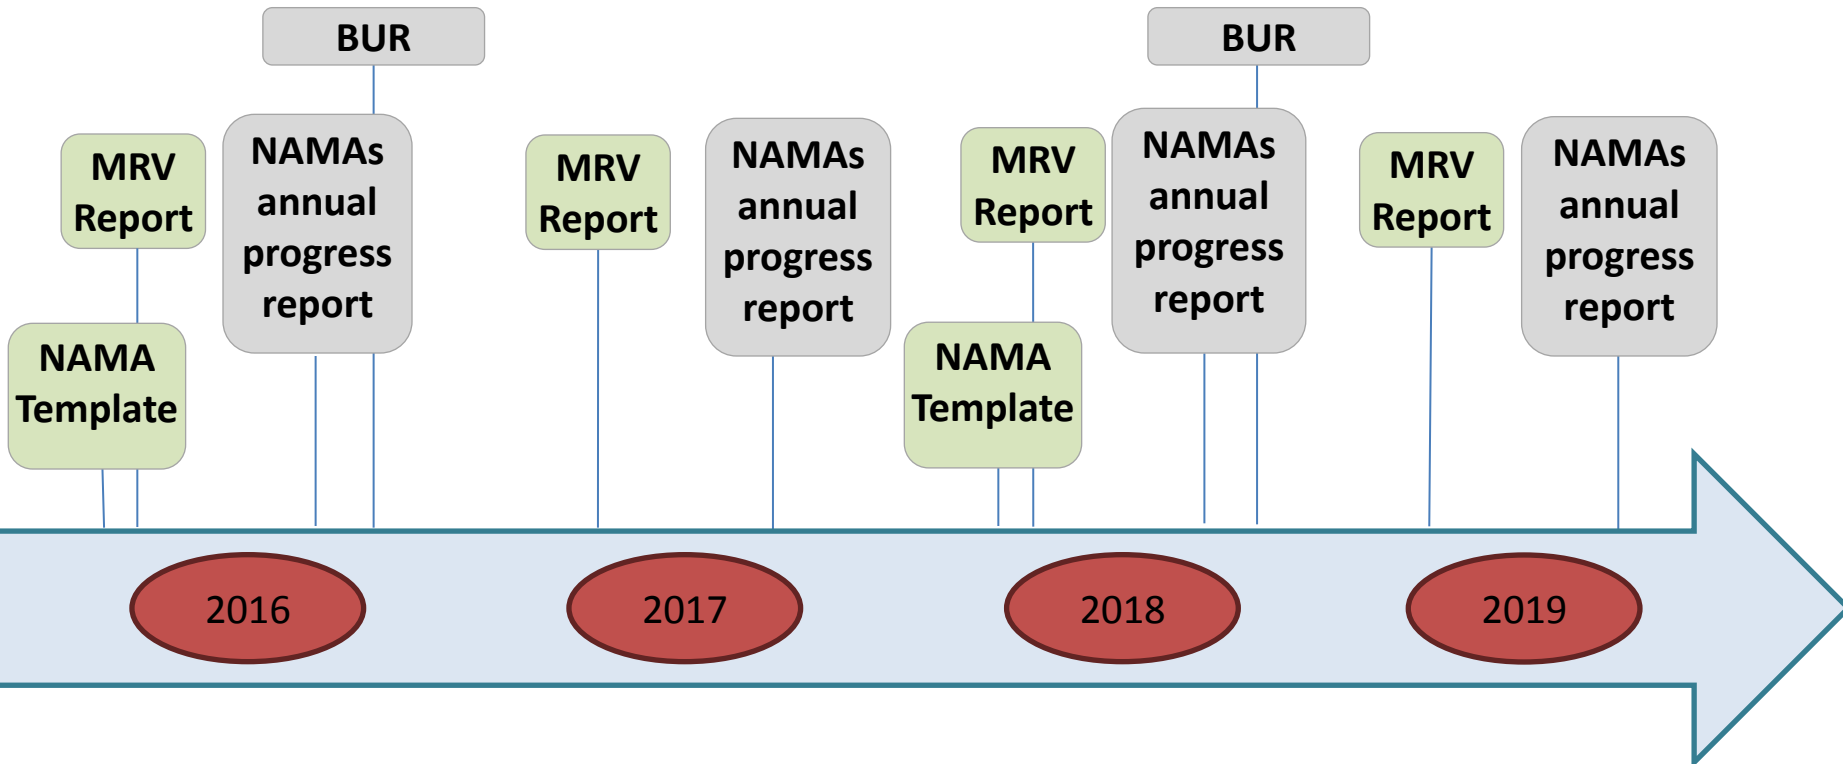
BUR

MRV Report

NAMAs annual progress report

NAMA Template

MRV Report

NAMAs annual progress report

BUR

MRV Report

NAMAs annual progress report

NAMA Template

MRV Report

NAMAs annual progress report

2016

2017

2018

2019